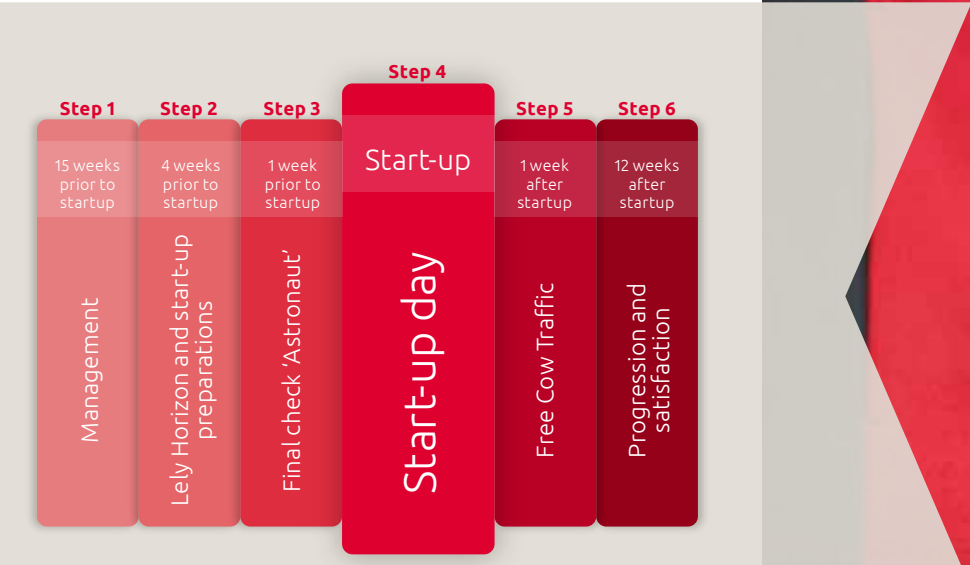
Step 1
15 weeks prior to startup
Management

Step 2
4 weeks prior to startup
Lely Horizon and start-up preparations

Step 3
1 week prior to startup
Final check 'Astronaut'

Step 4
Start-up
Start-up day

Step 5
1 week after startup
Free Cow Traffic

Step 6
12 weeks after startup
Progression and satisfaction